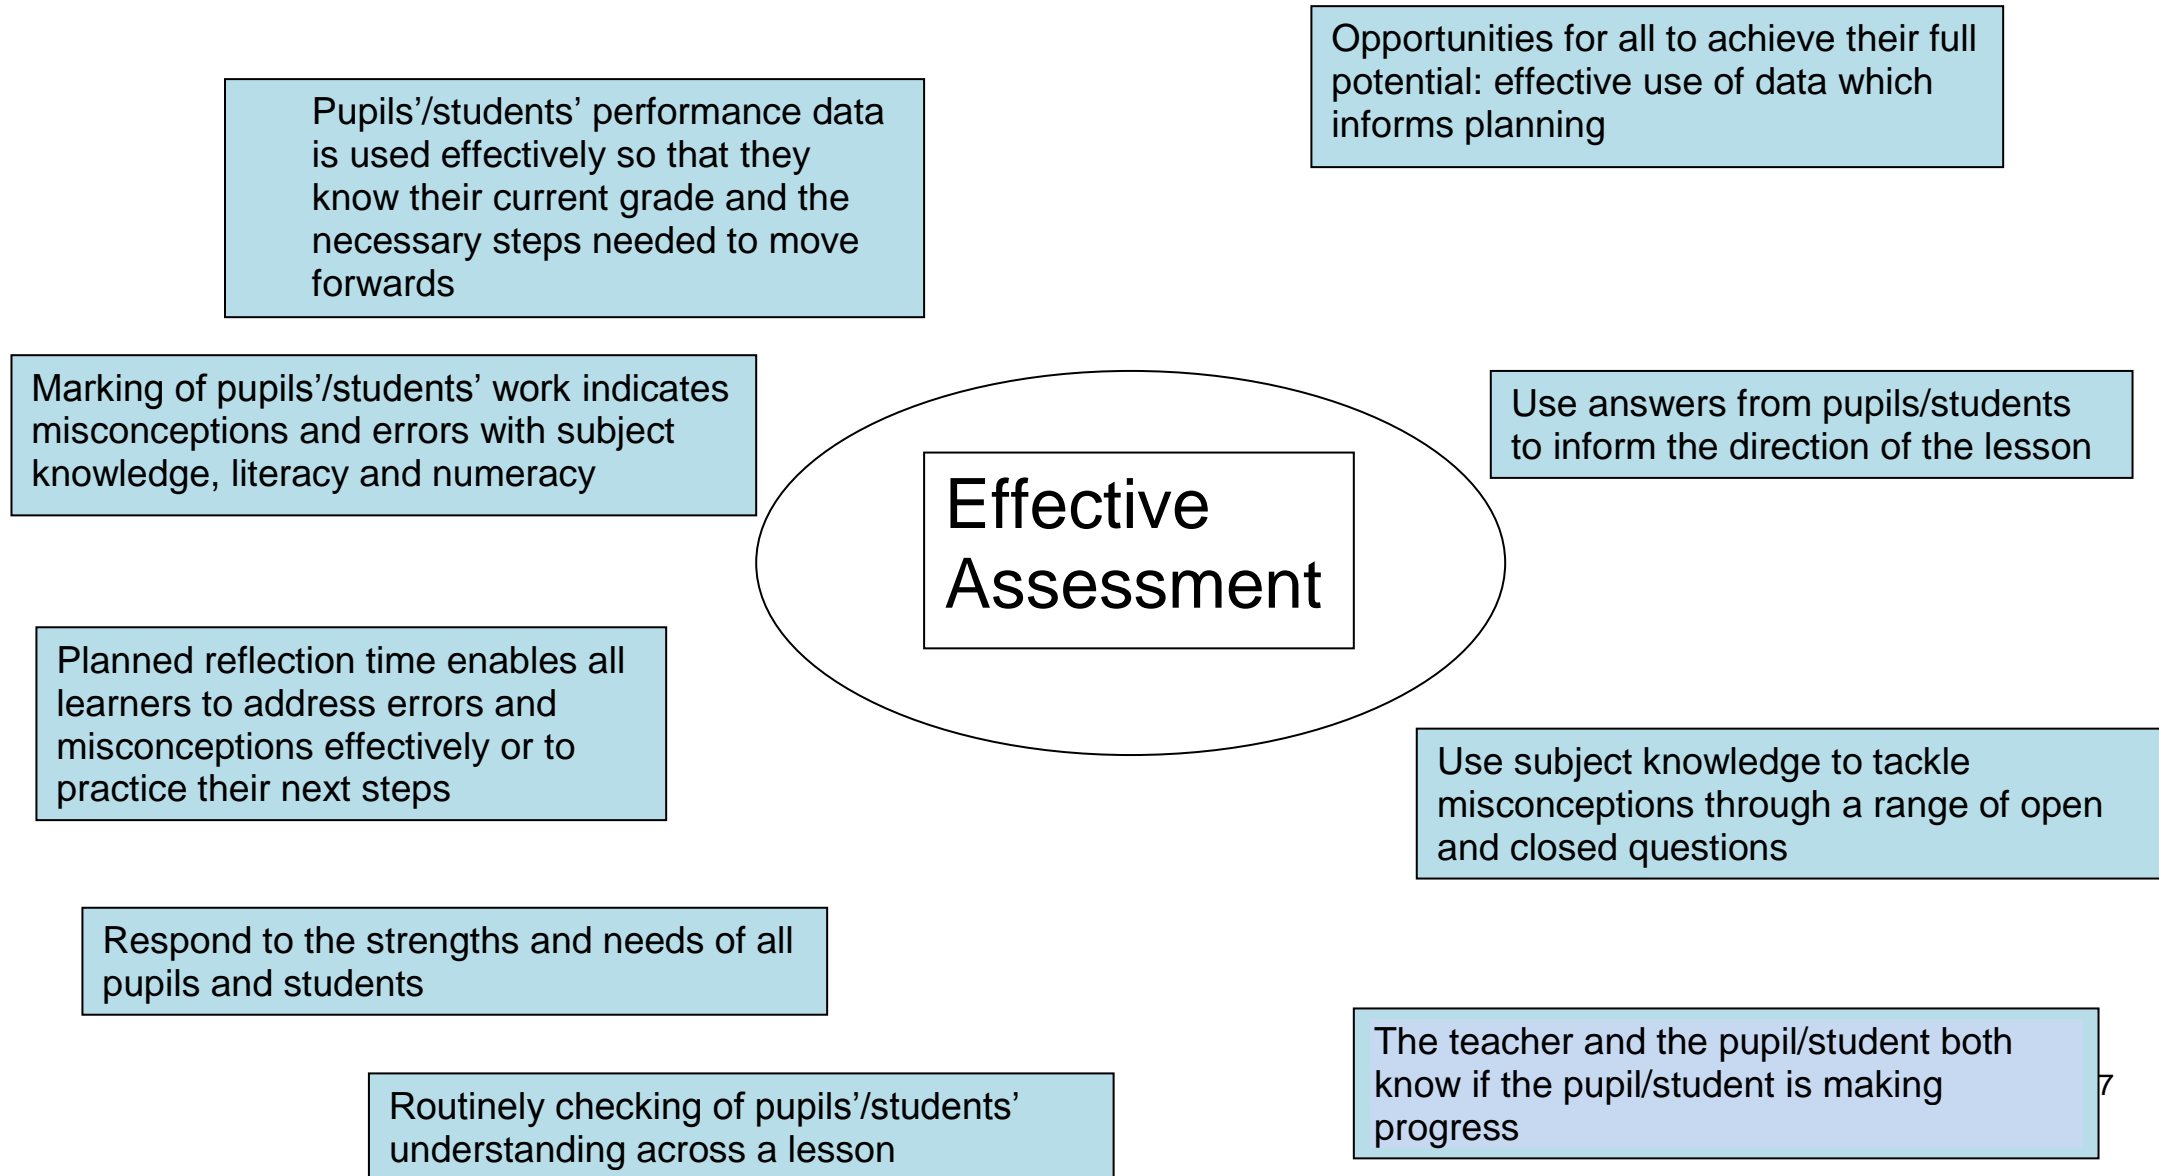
Opportunities for all to achieve their full potential: effective use of data which informs planning

Pupils'/students' performance data is used effectively so that they know their current grade and the necessary steps needed to move forwards

Marking of pupils'/students' work indicates misconceptions and errors with subject knowledge, literacy and numeracy

Effective Assessment

Use answers from pupils/students to inform the direction of the lesson

Planned reflection time enables all learners to address errors and misconceptions effectively or to practice their next steps

Use subject knowledge to tackle misconceptions through a range of open and closed questions

Respond to the strengths and needs of all pupils and students

The teacher and the pupil/student both know if the pupil/student is making progress

7

Routinely checking of pupils'/students' understanding across a lesson